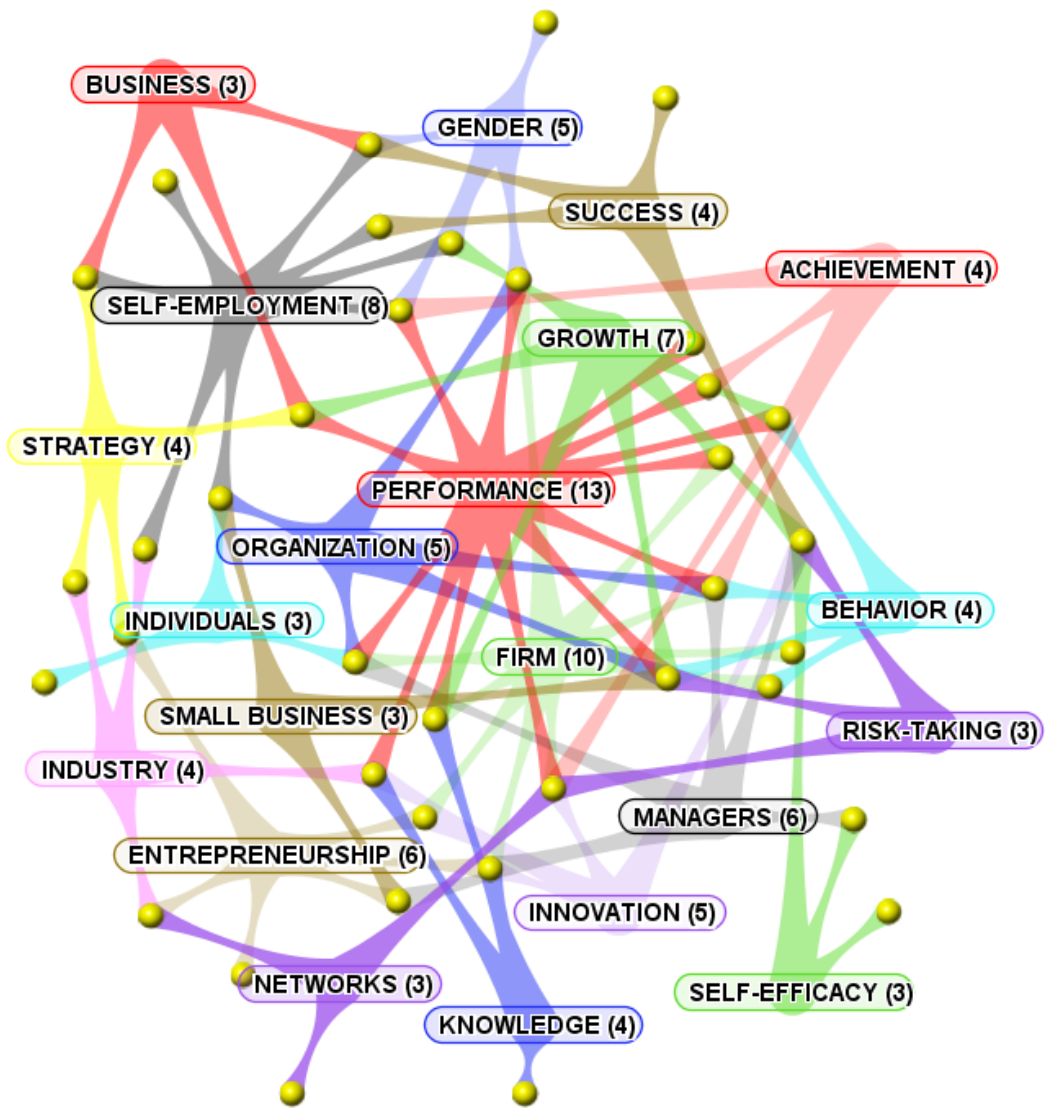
BUSINESS (3)
GENDER (5)
SUCCESS (4)
ACHIEVEMENT (4)
SELF-EMPLOYMENT (8)
GROWTH (7)
STRATEGY (4)
PERFORMANCE (13)
ORGANIZATION (5)
BEHAVIOR (4)
INDIVIDUALS (3)
FIRM (10)
SMALL BUSINESS (3)
RISK-TAKING (3)
INDUSTRY (4)
MANAGERS (6)
ENTREPRENEURSHIP (6)
INNOVATION (5)
NETWORKS (3)
SELF-EFFICACY (3)
KNOWLEDGE (4)